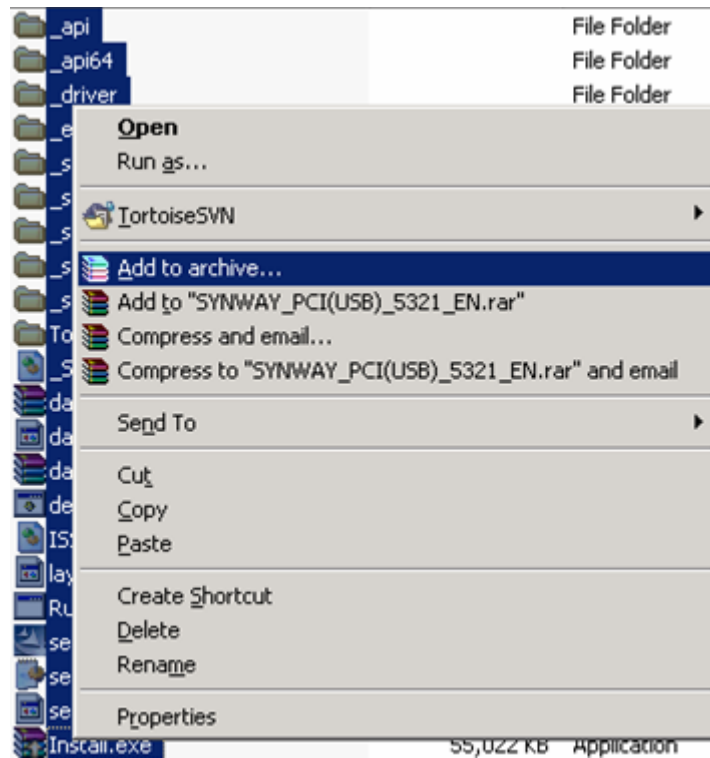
_api File Folder
_api64 File Folder
_driver File Folder
_e
_s
_s
_s
_s
_s
To
_S
da
da
da
de
IS
lay
Ru
se
se
se
Install.exe 55,022 KB Application

Open
Run as...

TortoiseSVN

Add to archive...
Add to "SYNWAY_PCI(USB)_5321_EN.rar"
Compress and email...
Compress to "SYNWAY_PCI(USB)_5321_EN.rar" and email

Send To

Cut
Copy
Paste

Create Shortcut
Delete
Rename

Properties